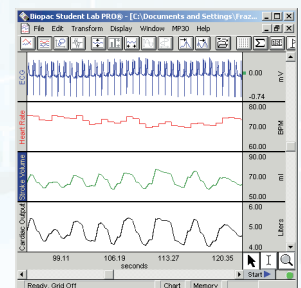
Biopac Student Lab PRO® - [C:\Documents and Settings\Fraz

File Edit Transform Display Window MP30 Help

ECG
0.00
-0.74
mV

Heart Rate
80.00
70.00
60.00
BPM

Stroke Volume
90.00
80.00
70.00
ml

Cardiac Output
6.00
5.00
4.00
Liters

99.11
106.19
113.27
120.35
seconds

Start

Ready Grid Off Chart Memory